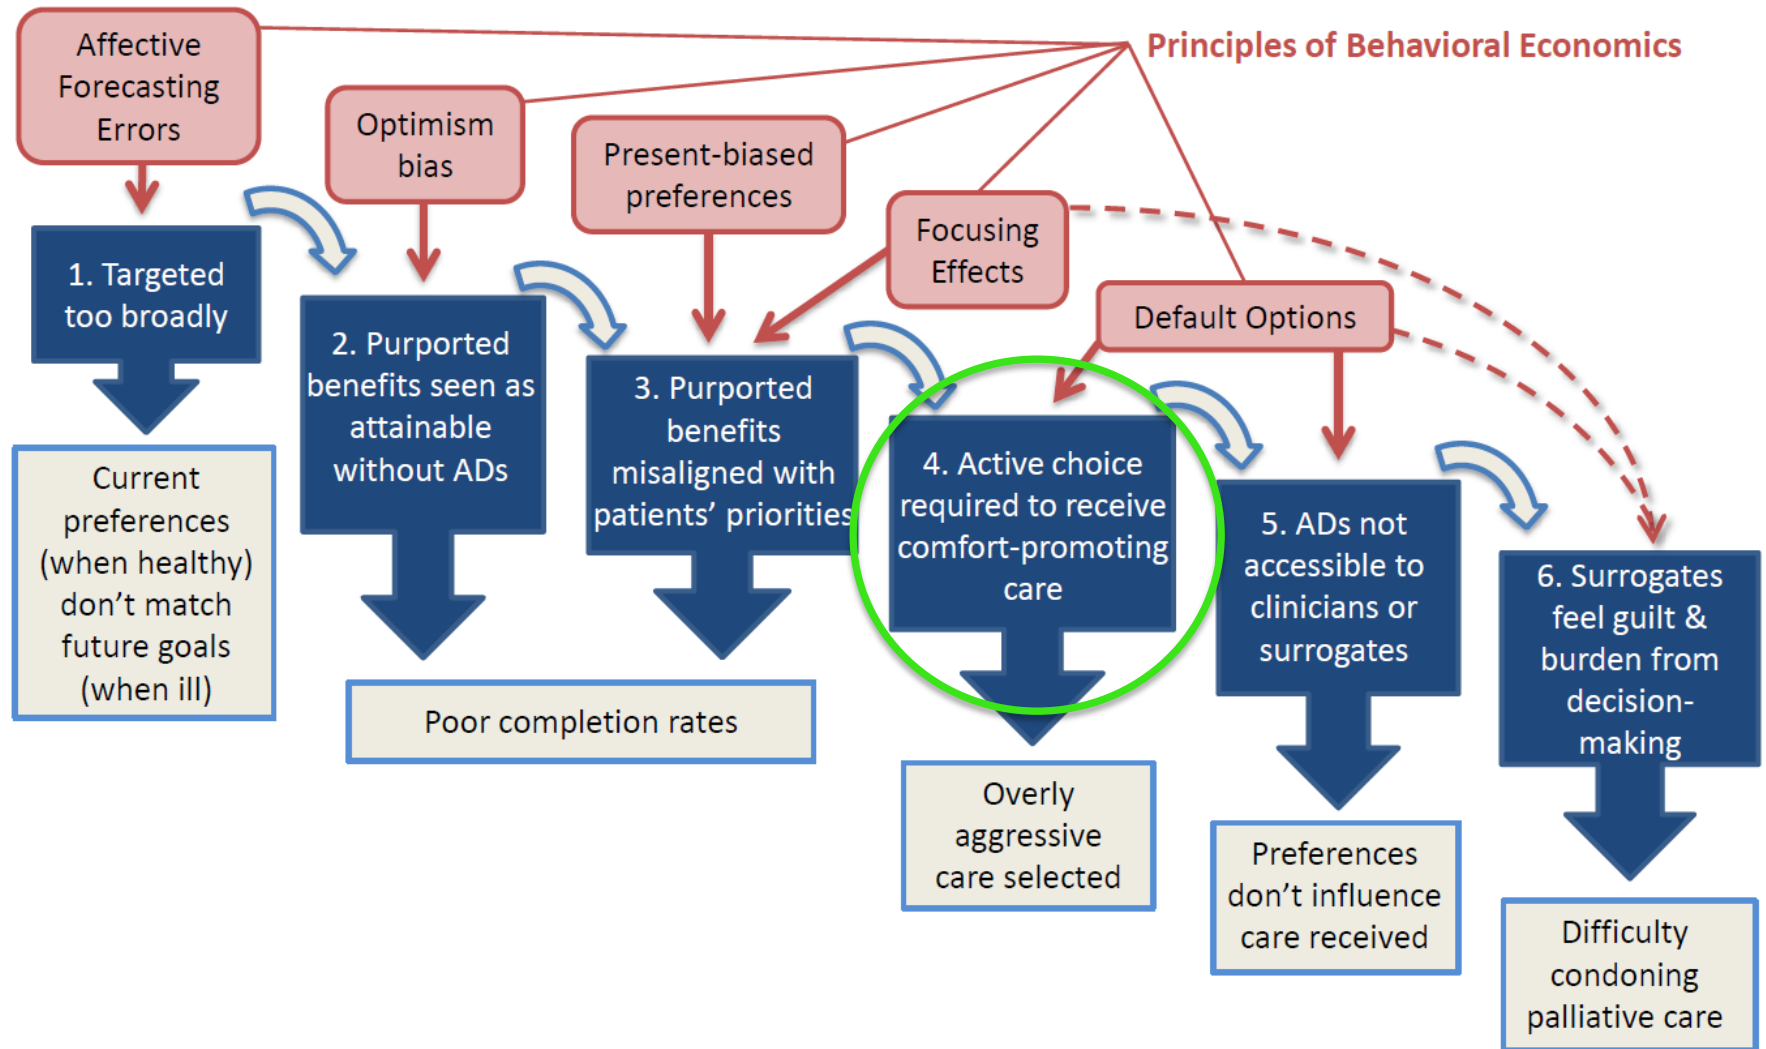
Principles of Behavioral Economics

Affective Forecasting Errors

Optimism bias

Present-biased preferences

Focusing Effects

Default Options

1. Targeted too broadly

Current preferences (when healthy) don't match future goals (when ill)

2. Purported benefits seen as attainable without ADs

3. Purported benefits misaligned with patients' priorities

Poor completion rates

4. Active choice required to receive comfort-promoting care

Overly aggressive care selected

5. ADs not accessible to clinicians or surrogates

Preferences don't influence care received

6. Surrogates feel guilt & burden from decision-making

Difficulty condoning palliative care